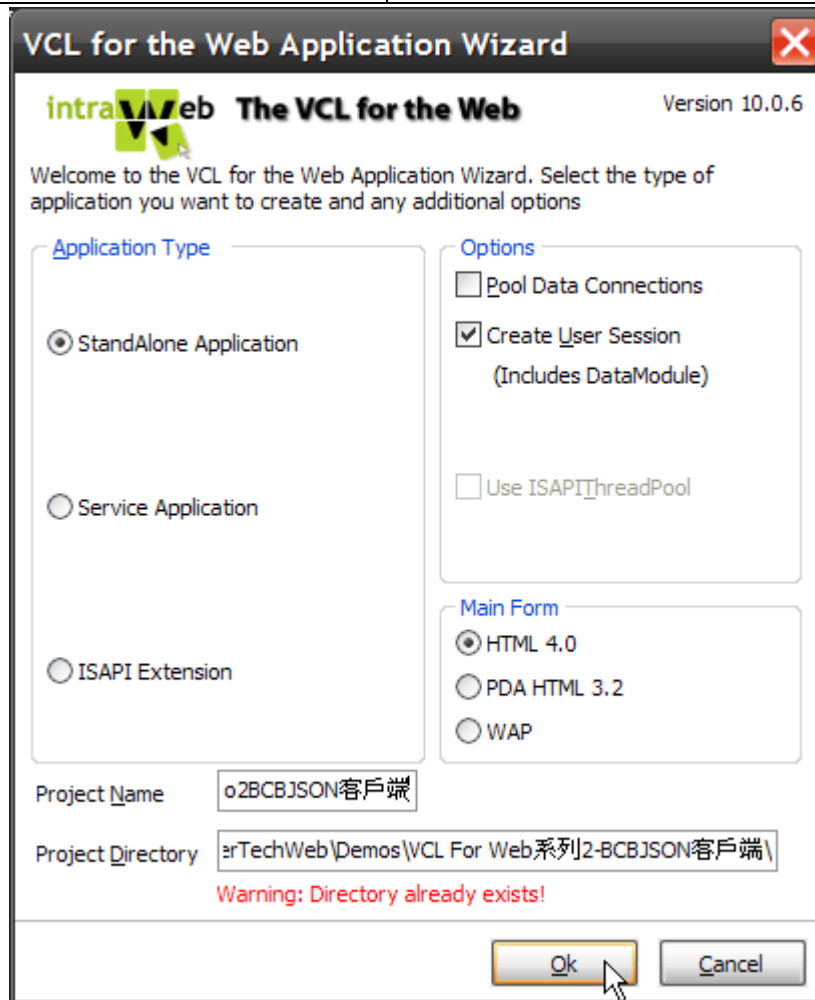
VCL for the Web Application Wizard

intraWeb The VCL for the Web

Version 10.0.6

Welcome to the VCL for the Web Application Wizard. Select the type of application you want to create and any additional options

Application Type

StandAlone Application

Service Application

ISAPI Extension

Options

Pool Data Connections

Create User Session (Includes DataModule)

Use ISAPIThreadPool

Main Form

HTML 4.0

PDA HTML 3.2

WAP

Project Name o2BCBJSON客戶端

Project Directory erTechWeb\Demos\VCL For Web系列2-BCBJSON客戶端\

Warning: Directory already exists!

Ok

Cancel